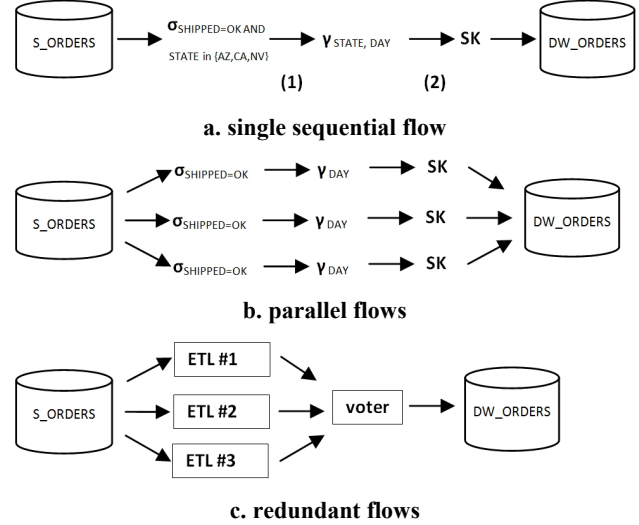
S_ORDERS

$\sigma_{\text{SHIPPED=OK AND STATE in \{AZ,CA,NV\}}}$

$\gamma_{\text{STATE, DAY}}$

SK

DW_ORDERS

(1)

(2)

a. single sequential flow

S_ORDERS

$\sigma_{\text{SHIPPED=OK}}$

$\gamma_{\text{DAY}}$

SK

$\sigma_{\text{SHIPPED=OK}}$

$\gamma_{\text{DAY}}$

SK

$\sigma_{\text{SHIPPED=OK}}$

$\gamma_{\text{DAY}}$

SK

DW_ORDERS

b. parallel flows

S_ORDERS

ETL #1

ETL #2

ETL #3

voter

DW_ORDERS

c. redundant flows